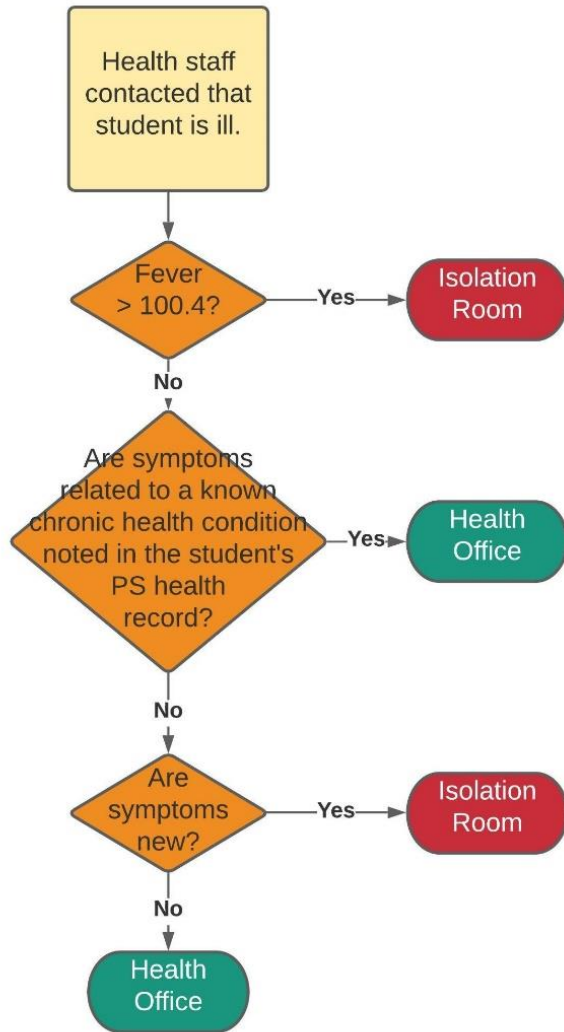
Health staff contacted that student is ill.

Fever > 100.4?

Yes

Isolation Room

No

Are symptoms related to a known chronic health condition noted in the student's PS health record?

Yes

Health Office

No

Are symptoms new?

Yes

Isolation Room

No

Health Office